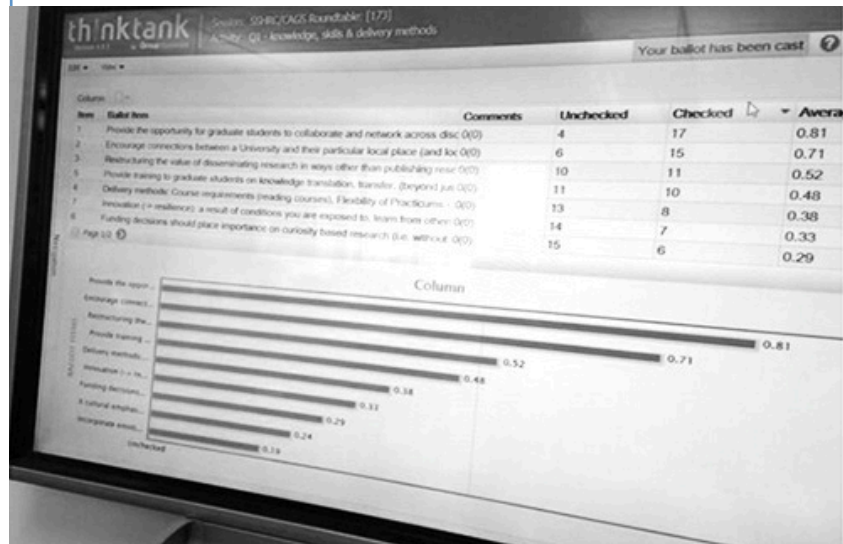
thinktank

Session: SSHRC/CAGS Roundtable: [173]
Activity: Q1 - knowledge, skills & delivery methods

Your ballot has been cast

Edit ▾ View ▾

Column

| Item | Ballot Item | Comments | Unchecked | Checked | Avera |
|---|---|---|---|---|---|
| 1 | Provide the opportunity for graduate students to collaborate and network across disc | 0(0) | 4 | 17 | 0.81 |
| 2 | Encourage connections between a University and their particular local place (and loc | 0(0) | 6 | 15 | 0.71 |
| 3 | Restructuring the value of disseminating research in ways other than publishing rese | 0(0) | 10 | 11 | 0.52 |
| 4 | Provide training to graduate students on knowledge translation, transfer, (beyond jus | 0(0) | 11 | 10 | 0.48 |
| 5 | Delivery methods: Course requirements (reading courses), Flexibility of Practicums - | 0(0) | 13 | 8 | 0.38 |
| 7 | Innovation (+ resilience): a result of conditions you are exposed to, learn from other | 0(0) | 14 | 7 | 0.33 |
| 6 | Funding decisions should place importance on curiosity based research (i.e. without | 0(0) | 15 | 6 | 0.29 |

Page 1/2

Column

Ballot Items

Provide the oppor... 0.81
Encourage connect... 0.71
Restructuring the... 0.52
Provide training... 0.48
Delivery methods... 0.38
Innovation (+ re... 0.33
Funding decisions... 0.29
A cultural empha... 0.24
Incorporate envir... 0.19
Unchecked